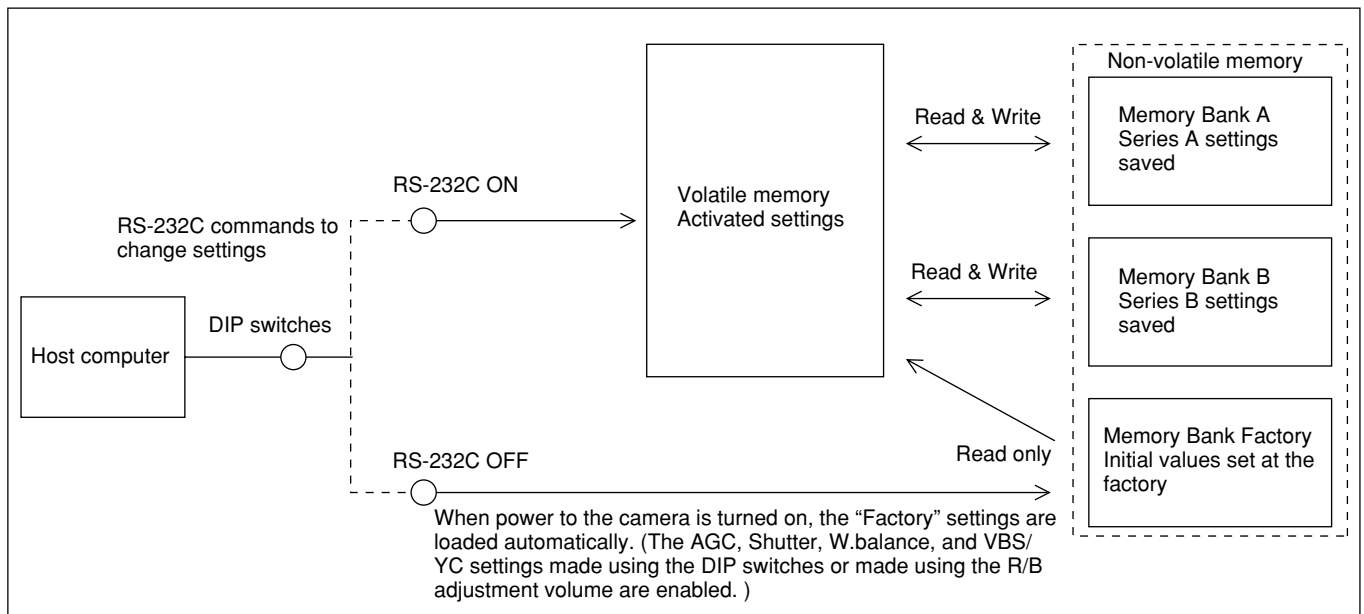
Non-volatile memory

Read & Write

Memory Bank A
Series A settings saved

RS-232C ON

Volatile memory
Activated settings

RS-232C commands to change settings

Read & Write

Memory Bank B
Series B settings saved

Host computer

DIP switches

Read only

Memory Bank Factory
Initial values set at the factory

RS-232C OFF

When power to the camera is turned on, the “Factory” settings are loaded automatically. (The AGC, Shutter, W.balance, and VBS/YC settings made using the DIP switches or made using the R/B adjustment volume are enabled. )